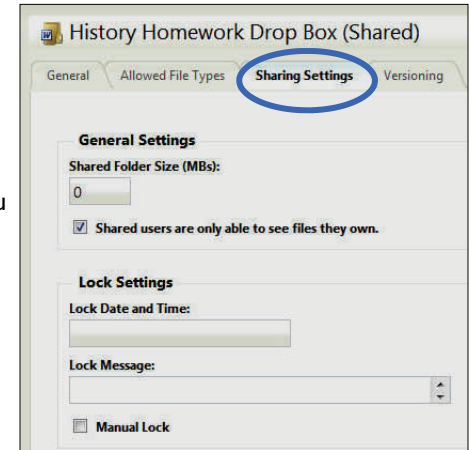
History Homework Drop Box (Shared)

General | Allowed File Types | Sharing Settings | Versioning

General Settings

Shared Folder Size (MBs):

0

☑ Shared users are only able to see files they own.

Lock Settings

Lock Date and Time:

Lock Message:

☐ Manual Lock

u